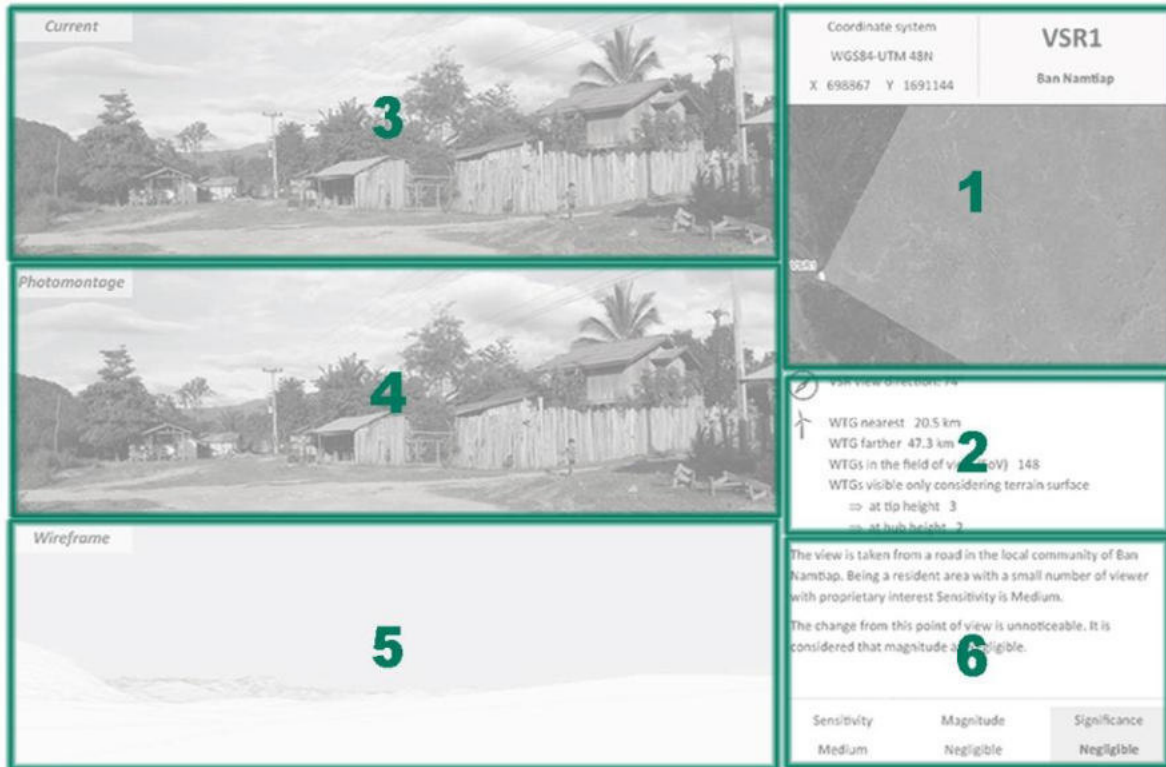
Current

3

Coordinate system

WGS84-UTM 48N

X 698867 Y 1691144

VSR1

Ban Namtiap

1

VSR

Photomontage

4

VSR view direction: 74

WTG nearest 20.5 km

WTG farther 47.3 km

WTGs in the field of vi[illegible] (FoV) 148

WTGs visible only considering terrain surface

⇒ at tip height 3

⇒ at hub height 2

2

Wireframe

5

The view is taken from a road in the local community of Ban Namtiap. Being a resident area with a small number of viewer with proprietary interest Sensitivity is Medium.

The change from this point of view is unnoticeable. It is considered that magnitude a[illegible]gligible.

6

| Sensitivity | Magnitude | Significance |
|---|---|---|
| Medium | Negligible | Negligible |